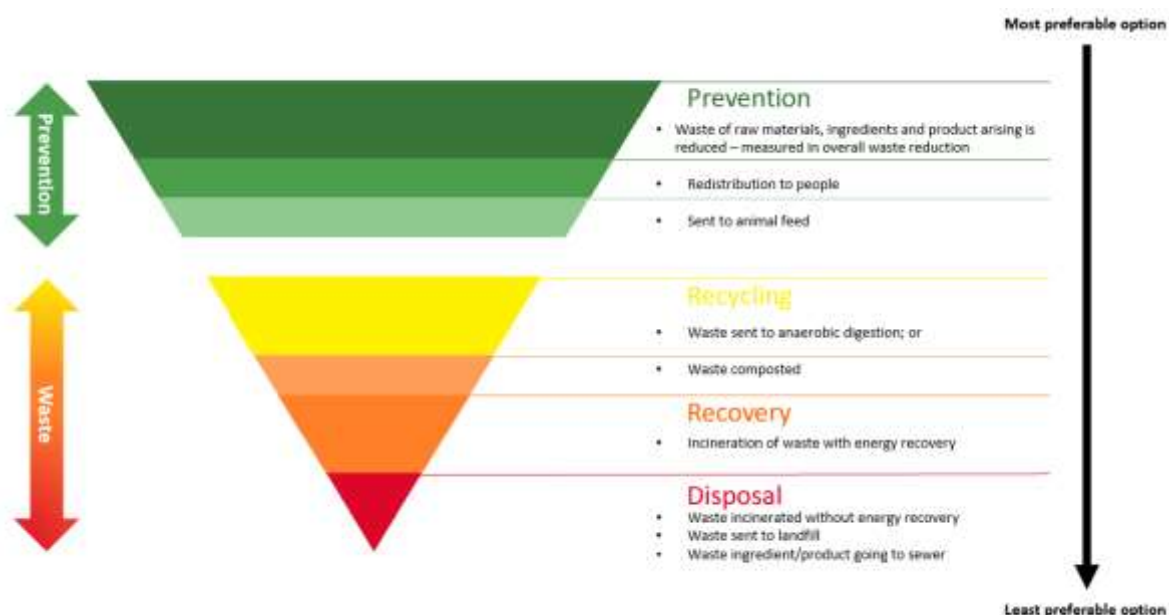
Most preferable option

Prevention

Prevention

• Waste of raw materials, ingredients and product arising is reduced – measured in overall waste reduction

• Redistribution to people

• Sent to animal feed

Waste

Recycling

• Waste sent to anaerobic digestion; or

• Waste composted

Recovery

• Incineration of waste with energy recovery

Disposal

• Waste incinerated without energy recovery
• Waste sent to landfill
• Waste ingredient/product going to sewer

Least preferable option